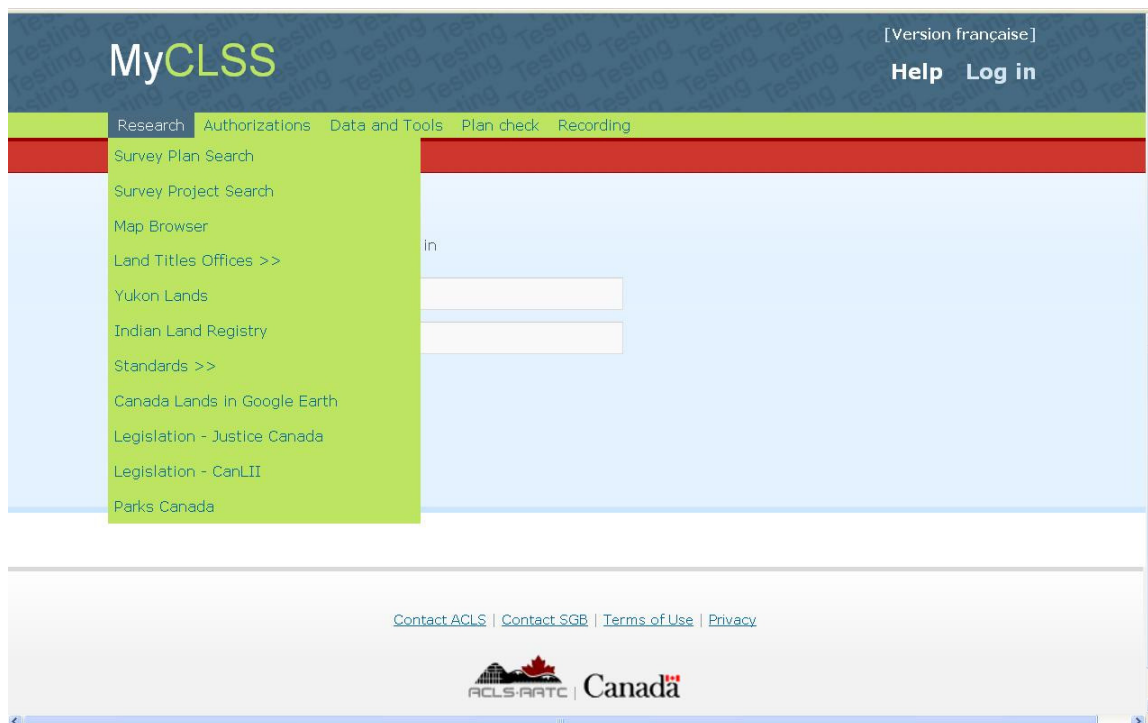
Testing

MyCLSS

[Version française]

Help Log in

Research Authorizations Data and Tools Plan check Recording

Survey Plan Search
Survey Project Search
Map Browser
Land Titles Offices >>
Yukon Lands
Indian Land Registry
Standards >>
Canada Lands in Google Earth
Legislation - Justice Canada
Legislation - CanLII
Parks Canada

in

Contact ACLS | Contact SGB | Terms of Use | Privacy

ACLS·AATC | Canadä